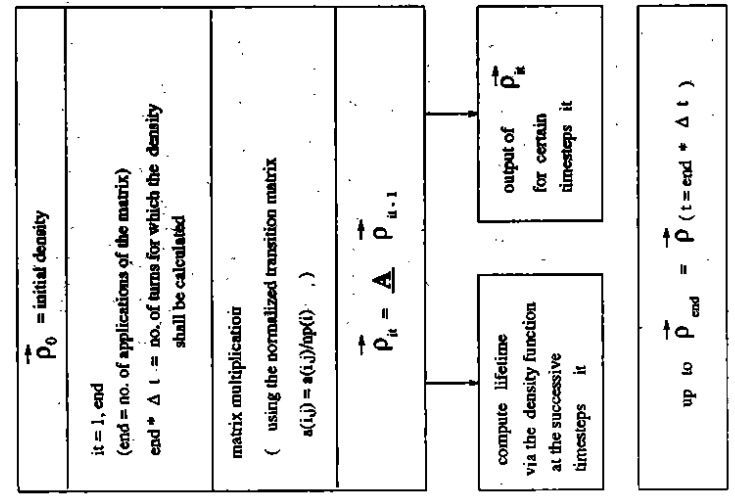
$\vec{\rho}_0$ = initial density

it = 1, end
(end = no. of applications of the matrix)
end * $\Delta$ t = no. of turns for which the density shall be calculated

matrix multiplication
( using the normalized transition matrix
a(i,j) = a(i,j)/np(i) )

$\vec{\rho}_{it} = \underline{A} \; \vec{\rho}_{it-1}$

compute lifetime via the density function at the successive timesteps it

output of $\vec{\rho}_{it}$ for certain timesteps it

up to $\vec{\rho}_{end} = \vec{\rho}_{(t = end * \Delta t)}$